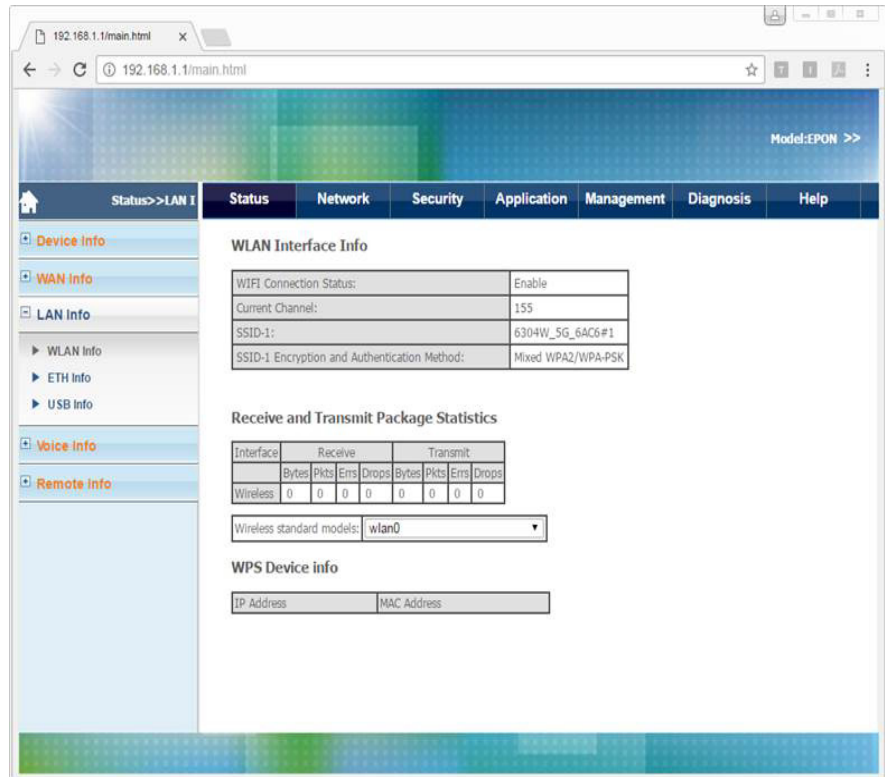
192.168.1.1/main.html ×

192.168.1.1/main.html

Model:EPON >>

Status>>LAN I

Status | Network | Security | Application | Management | Diagnosis | Help

Device Info

WAN Info

LAN Info

WLAN Info

ETH Info

USB Info

Voice Info

Remote Info

WLAN Interface Info

| WIFI Connection Status: | Enable |
|---|---|
| Current Channel: | 155 |
| SSID-1: | 6304W_5G_6AC6#1 |
| SSID-1 Encryption and Authentication Method: | Mixed WPA2/WPA-PSK |

Receive and Transmit Package Statistics

| Interface | Receive | | | | Transmit | | | |
|---|---|---|---|---|---|---|---|---|
| | Bytes | Pkts | Errs | Drops | Bytes | Pkts | Errs | Drops |
| Wireless | 0 | 0 | 0 | 0 | 0 | 0 | 0 | 0 |

Wireless standard models: wlan0

WPS Device info

| IP Address | MAC Address |
|---|---|